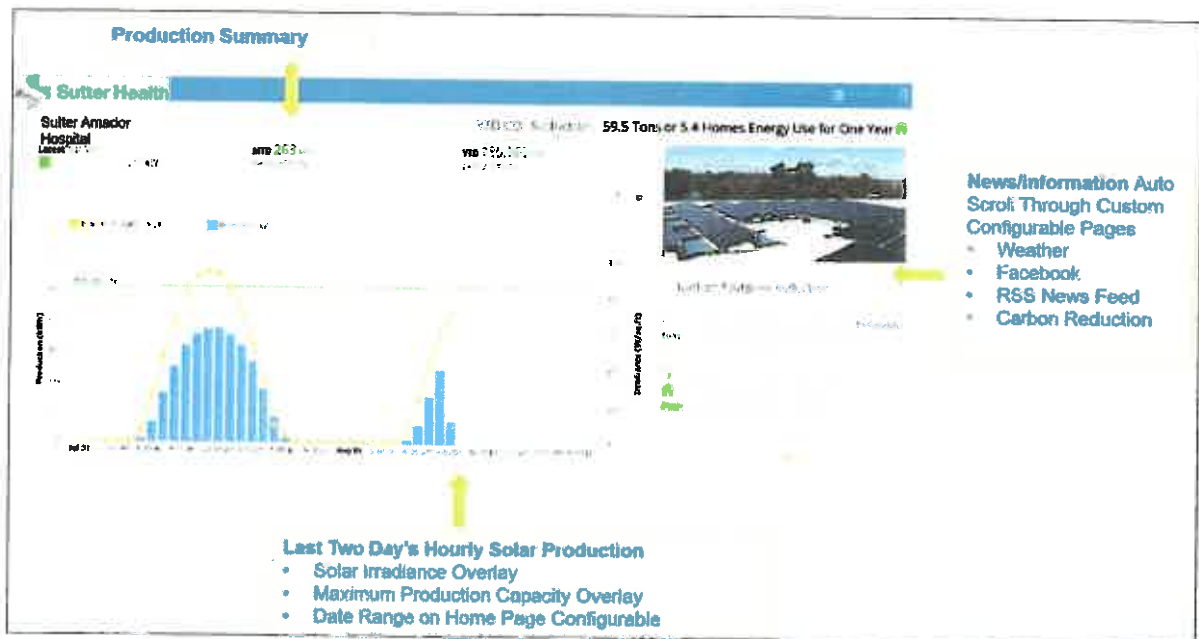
Production Summary

Sutter Health

Sutter Amador Hospital

Latest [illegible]

MTD 263 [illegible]

YTD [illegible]

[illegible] 59.5 Tons or 5.4 Homes Energy Use for One Year

News/Information Auto Scroll Through Custom Configurable Pages
• Weather
• Facebook
• RSS News Feed
• Carbon Reduction

Last Two Day's Hourly Solar Production
• Solar Irradiance Overlay
• Maximum Production Capacity Overlay
• Date Range on Home Page Configurable